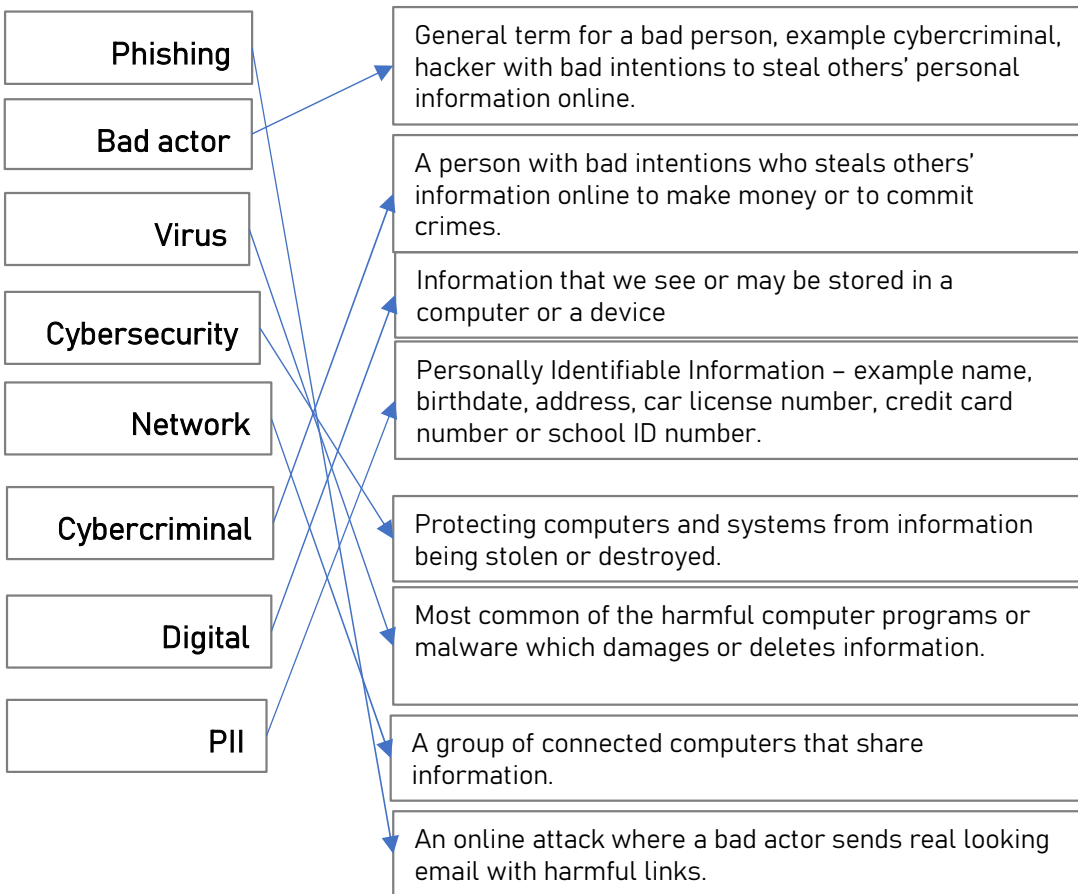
Phishing

Bad actor

Virus

Cybersecurity

Network

Cybercriminal

Digital

PII

General term for a bad person, example cybercriminal, hacker with bad intentions to steal others' personal information online.

A person with bad intentions who steals others' information online to make money or to commit crimes.

Information that we see or may be stored in a computer or a device

Personally Identifiable Information – example name, birthdate, address, car license number, credit card number or school ID number.

Protecting computers and systems from information being stolen or destroyed.

Most common of the harmful computer programs or malware which damages or deletes information.

A group of connected computers that share information.

An online attack where a bad actor sends real looking email with harmful links.